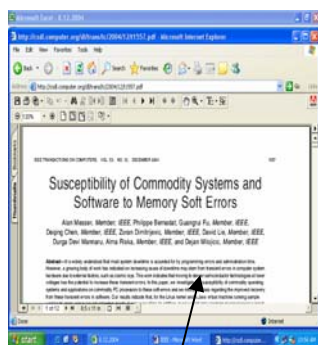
Microsoft Excel - 8.13.2004

http://csdl.computer.org/dl/trans/tc/2004/12/t1557.pdf - Microsoft Internet Explorer

File Edit View Favorites Tools Help

Back

Search Favorites

Address http://csdl.computer.org/dl/trans/tc/2004/12/t1557.pdf

Go

110%

IEEE TRANSACTIONS ON COMPUTERS, VOL. 53, NO. 12, DECEMBER 2004

1557

Susceptibility of Commodity Systems and Software to Memory Soft Errors

Alan Messer, Member, IEEE, Philippe Bernadat, Guangrui Fu, Member, IEEE, Deqing Chen, Member, IEEE, Zoran Dimitrijevic, Member, IEEE, David Lie, Member, IEEE, Durga Devi Mannaru, Alma Riska, Member, IEEE, and Dejan Milojicic, Member, IEEE

Abstract—It is widely understood that most system downtime is acounted for by programming errors and administration time. However, a growing body of work has indicated an increasing cause of downtime may stem from transient errors in computer system hardware due to external factors, such as cosmic rays. This work indicates that moving to denser semiconductor technologies at lower voltages has the potential to increase these transient errors. In this paper, we investigate the susceptibility of commodity operating systems and applications on commodity PC processors to these soft-errors and we introduce ideas regarding the improved recovery from these transient errors in software. Our results indicate that, for the Linux kernel and a Java virtual machine running sample

1 of 12

Done

Internet

start

8.13.2004